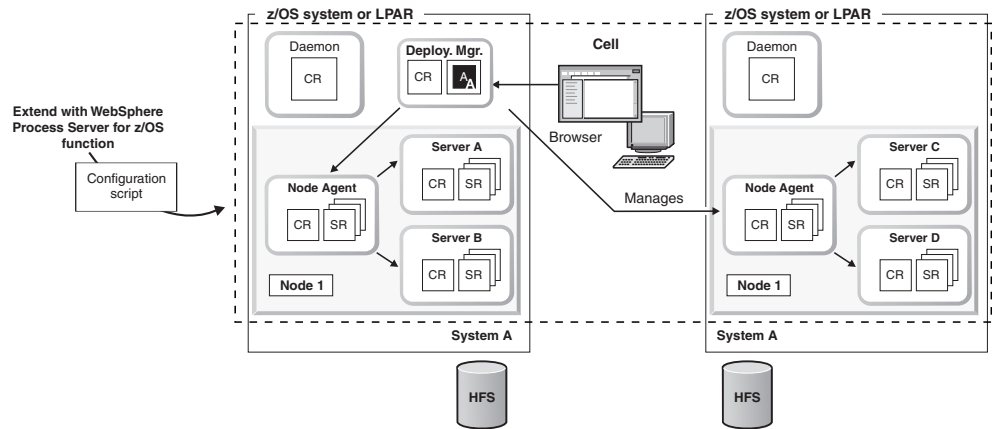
z/OS system or LPAR

Daemon

CR

Deploy. Mgr.

CR

A

Cell

Extend with WebSphere Process Server for z/OS function

Configuration script

Browser

Server A

CR SR

Node Agent

CR SR

Server B

CR SR

Node 1

System A

Manages

HFS

z/OS system or LPAR

Daemon

CR

Server C

CR SR

Node Agent

CR SR

Server D

CR SR

Node 1

System A

HFS